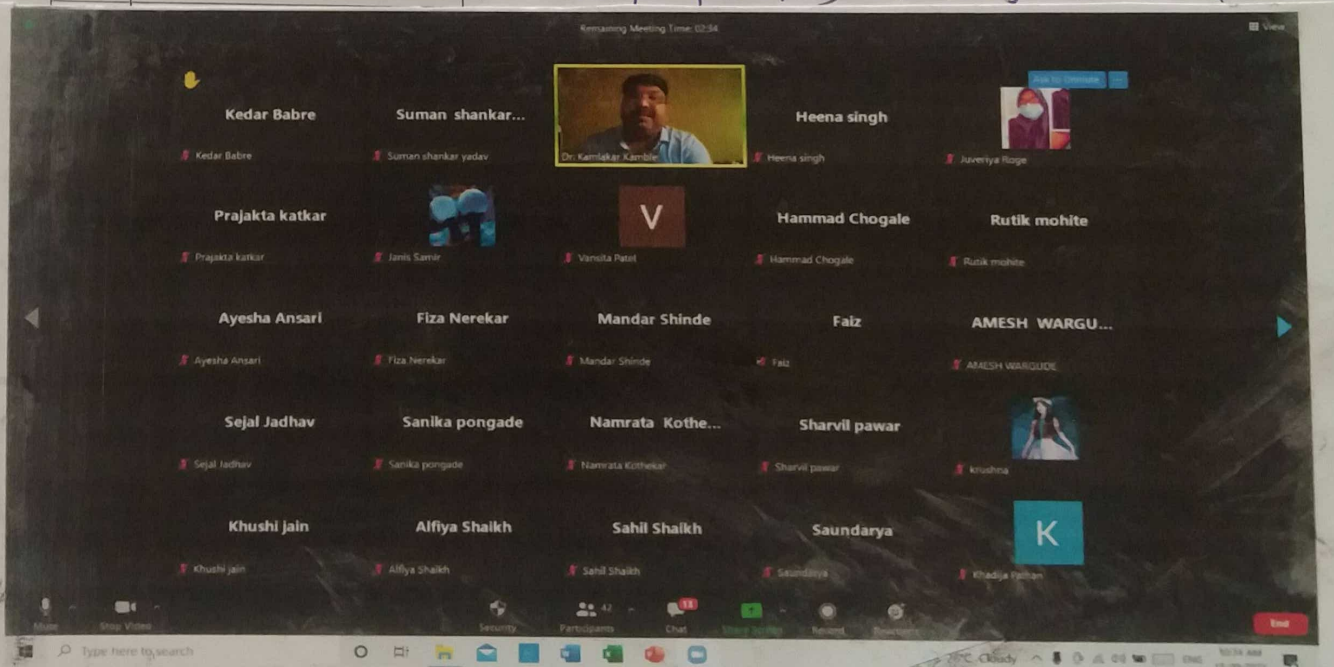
Remaining Meeting Time: 02:34

View

Kedar Babre
Kedar Babre

Suman shankar...
Suman shankar yadav

Dr. Kamlakar Kamble

Heena singh
Heena singh

Ask to Unmute

Juveriya Roge

Prajakta katkar
Prajakta katkar

Janis Samir

V
Vansita Patel

Hammad Chogale
Hammad Chogale

Rutik mohite
Rutik mohite

Ayesha Ansari
Ayesha Ansari

Fiza Nerekar
Fiza Nerekar

Mandar Shinde
Mandar Shinde

Faiz
Faiz

AMESH WARGU...
AMESH WARGUDE

Sejal Jadhav
Sejal Jadhav

Sanika pongade
Sanika pongade

Namrata Kothe...
Namrata Kothekar

Sharvil pawar
Sharvil pawar

krushna

Khushi jain
Khushi jain

Alfiya Shaikh
Alfiya Shaikh

Sahil Shaikh
Sahil Shaikh

Saundarya
Saundarya

K
Khadija Pathan

Mute
Stop Video
Security
Participants 42
Chat
Share Screen
Record
Reactions
End

Type here to search

Cloudy